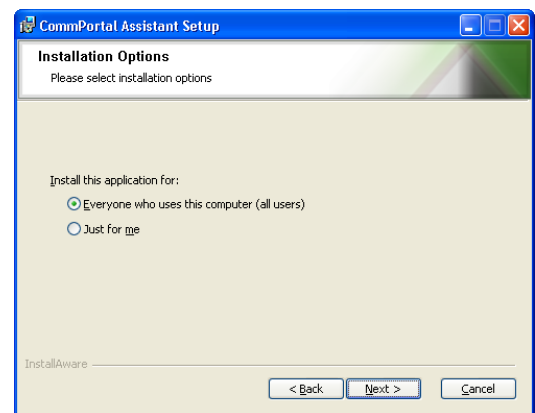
CommPortal Assistant Setup

Installation Options

Please select installation options

Install this application for:

Everyone who uses this computer (all users)

Just for me

InstallAware

< Back

Next >

Cancel